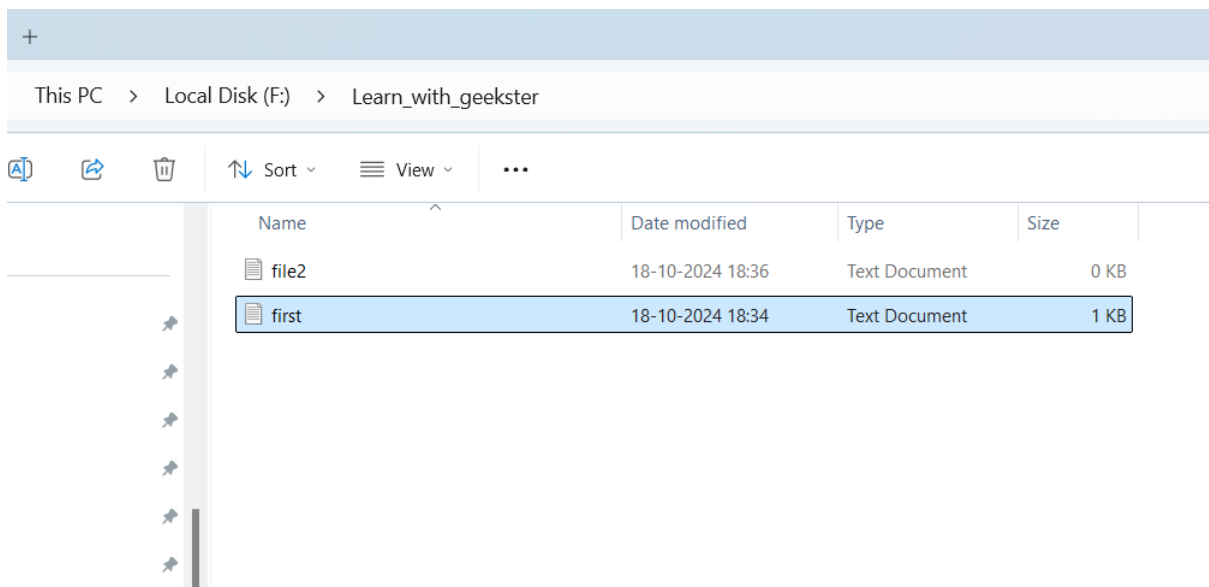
+

This PC > Local Disk (F:) > Learn_with_geekster

Sort View •••

| Name | Date modified | Type | Size |
|---|---|---|---|
| file2 | 18-10-2024 18:36 | Text Document | 0 KB |
| first | 18-10-2024 18:34 | Text Document | 1 KB |